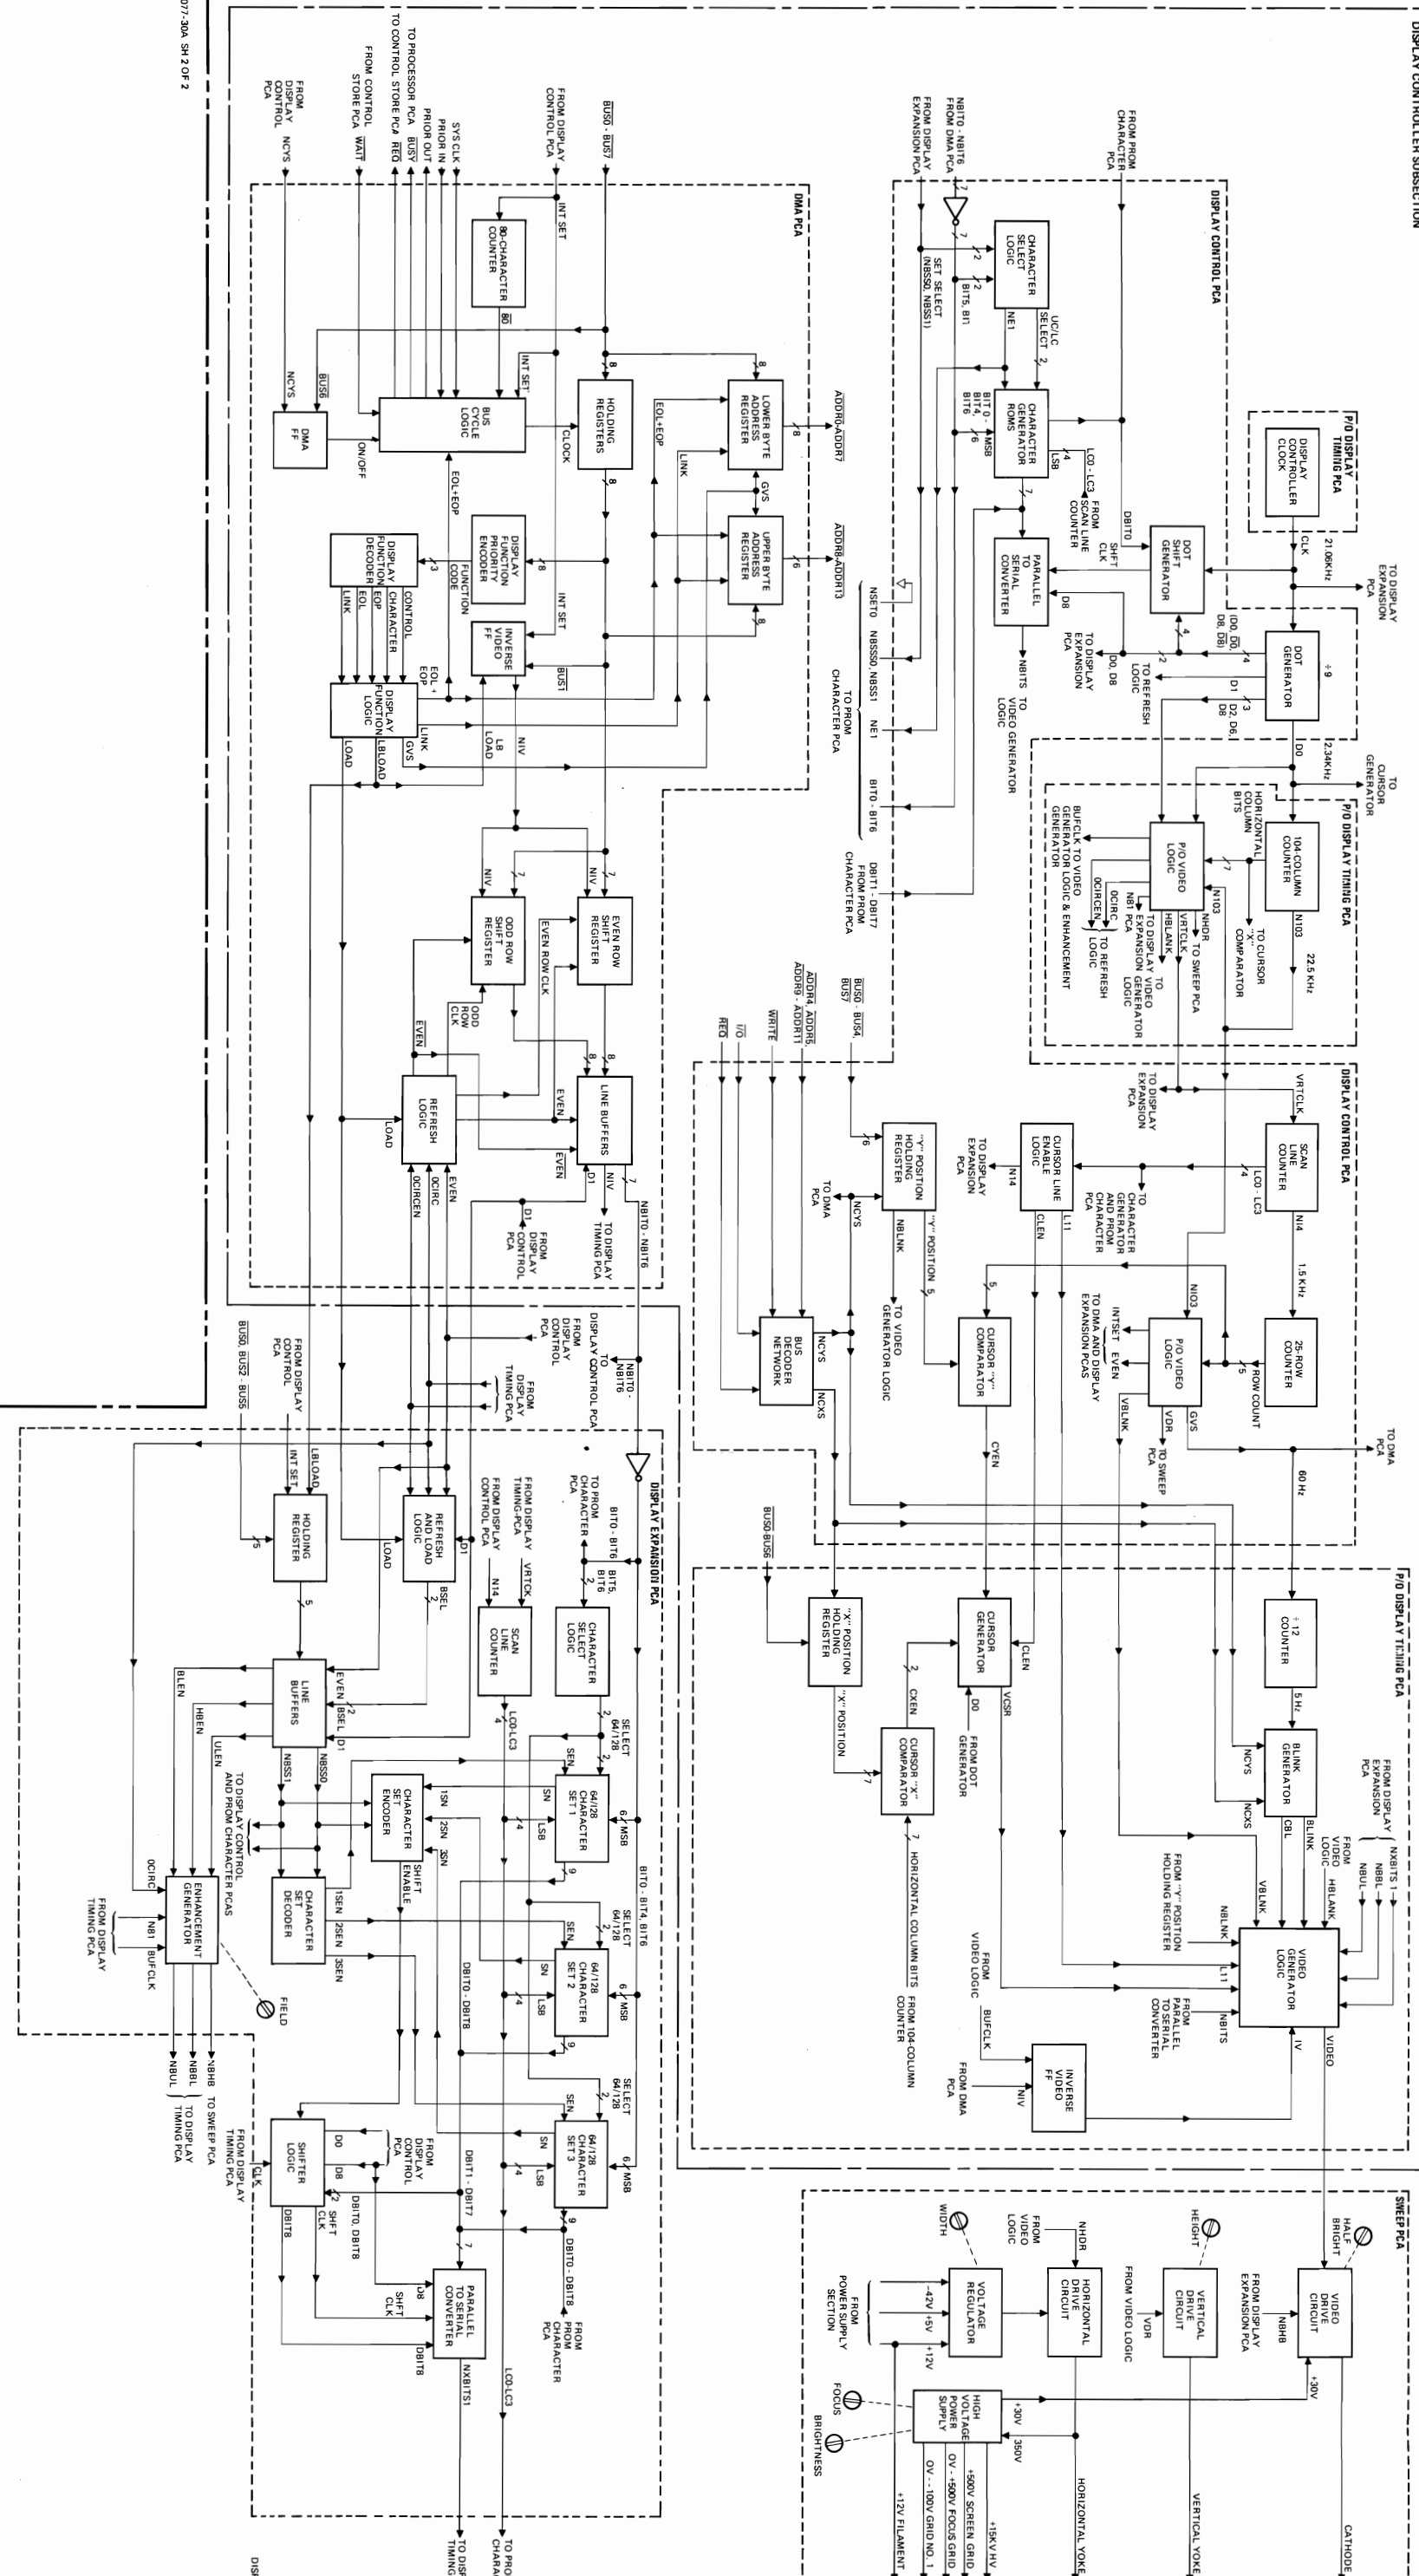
DISPLAY CONTROLLER SUBSECTION

07-30A SH 2 OF 2

DISPLAY CONTROL PCA

FROM PROM CHARACTER PCA

NBIT0 - NBIT6 FROM DMA PCA

FROM DISPLAY EXPANSION PCA

CHARACTER SELECT LOGIC

SET SELECT (NBSS0, NBSS1)

BITS, BI1

NE1

UC/LC SELECT

CHARACTER GENERATOR ROMS

BIT 0 - BIT4, BIT6

MSB

LSB

LC0 - LC3 FROM SCAN LINE COUNTER

PARALLEL TO SERIAL CONVERTER

NBITS TO VIDEO GENERATOR LOGIC

DOT SHIFT GENERATOR

SHFT CLK

DBIT0

P/O DISPLAY TIMING PCA

DISPLAY CONTROLLER CLOCK

21.06KHz

CLK

TO DISPLAY EXPANSION PCA

DOT GENERATOR

÷9

D0, D0, D8, D8

TO DISPLAY EXPANSION PCA

D0, D8

TO REFRESH LOGIC

D1 D2, D6, D8

D0

2.34KHz

TO CURSOR GENERATOR

NSET0 NBSS0, NBSS1 NE1 BIT0 - BIT6

TO PROM CHARACTER PCA

DBIT1 - DBIT7 FROM PROM CHARACTER PCA

P/O DISPLAY TIMING PCA

104 COLUMN COUNTER

N103

22.5 KHz

HORIZONTAL COLUMN BITS

P/O VIDEO LOGIC

TO CURSOR "X" COMPARATOR

N103

NHDR TO SWEEP PCA

BUFCLK TO VIDEO GENERATOR LOGIC & ENHANCEMENT GENERATOR

0CIRC

0CIRCEN

NB1 PCA

TO REFRESH LOGIC

HBLANK

VRTCLK

TO DISPLAY EXPANSION PCA

TO VIDEO GENERATOR LOGIC

DISPLAY CONTROL PCA

VRTCLK

SCAN LINE COUNTER

LC0 - LC3

TO CHARACTER GENERATOR AND PROM CHARACTER PCA

N14

1.5 KHz

25-ROW COUNTER

ROW COUNT

TO DISPLAY EXPANSION PCA

CURSOR LINE ENABLE LOGIC

N14

CLEN

L11

TO DISPLAY EXPANSION PCA

BUS0 - BUS4, BUS7

ADDR4, ADDR5, ADDR8 - ADDR11

WRITE

I/O

REQ

"Y" POSITION HOLDING REGISTER

NCYS

NBLNK

"Y" POSITION

TO DMA PCA

TO VIDEO GENERATOR LOGIC

CURSOR "Y" COMPARATOR

N103

P/O VIDEO LOGIC

INTSET EVEN

TO DMA AND DISPLAY EXPANSION PCAS

VBLNK

VDR

TO SWEEP PCA

GVS

TO DMA PCA

BUS DECODER NETWORK

NCYS

NCXS

CYEN

60 Hz

DMA PCA

BUS0 - BUS7

FROM DISPLAY CONTROL PCA

INT SET

80-CHARACTER COUNTER

80

SYS CLK

PRIOR IN

PRIOR OUT

TO PROCESSOR PCA BUSY

TO CONTROL STORE PCA REQ

FROM CONTROL STORE PCA WAIT

FROM DISPLAY CONTROL PCA NCYS

BUS CYCLE LOGIC

BUS6

NCYS

DMA FF

ON/OFF

HOLDING REGISTERS

CLOCK

INT SET

LOWER BYTE ADDRESS REGISTER

ADDR0-ADDR7

EOL+EOP

LINK

GVS

UPPER BYTE ADDRESS REGISTER

ADDR8-ADDR13

DISPLAY FUNCTION PRIORITY ENCODER

FUNCTION CODE

DISPLAY FUNCTION DECODER

CONTROL CHARACTER EOP EOL LINK

INVERSE VIDEO FF

INT SET

BUS1

DISPLAY FUNCTION LOGIC

EOL + EOP

LINK

GVS

LBLOAD

LOAD

LB LOAD

NIV

NIV

EVEN ROW SHIFT REGISTER

NIV

ODD ROW SHIFT REGISTER

EVEN ROW CLK

ODD ROW CLK

EVEN

LINE BUFFERS

EVEN

REFRESH LOGIC

LOAD

0CIRCEN

0CIRC

EVEN

NIV

D1

NBIT0 - NBIT6

TO DISPLAY TIMING PCA

D1 FROM DISPLAY CONTROL PCA

FROM DISPLAY CONTROL PCA

TO DISPLAY CONTROL PCA

NBIT0 - NBIT6

FROM DISPLAY TIMING PCA

FROM DISPLAY CONTROL PCA

BUS0, BUS2 - BUS5

DISPLAY EXPANSION PCA

LBLOAD

INT SET

HOLDING REGISTER

REFRESH AND LOAD LOGIC

D1

LOAD

BSEL

TO PROM CHARACTER PCA

BIT0 - BIT6

FROM DISPLAY TIMING PCA

FROM DISPLAY CONTROL PCA

VRTCLK

N14

SCAN LINE COUNTER

LC0-LC3

CHARACTER SELECT LOGIC

BITS, BIT6

SELECT 64/128

LINE BUFFERS

EVEN BSEL D1

BLEN

HBEN

ULEN

NBSS1

NBSS0

CHARACTER SET ENCODER

1SN 2SN 3SN

SHIFT ENABLE

SEN

SN

64/128 CHARACTER SET 1

LSB

MSB

CHARACTER SET DECODER

1SEN 2SEN 3SEN

TO DISPLAY CONTROL AND PROM CHARACTER PCAS

ENHANCEMENT GENERATOR

0CIRC

NB1

BUFCLK

FROM DISPLAY TIMING PCA

FIELD

NBHB NBBL NBUL

TO SWEEP PCA

TO DISPLAY TIMING PCA

BIT0 - BIT4, BIT6

SELECT 64/128

64/128 CHARACTER SET 2

DBIT0 - DBIT8

SELECT 64/128

64/128 CHARACTER SET 3

FROM DISPLAY CONTROL PCA

D0 D8

SHIFTER LOGIC

CLK

FROM DISPLAY TIMING PCA

DBIT0, DBIT8

SHFT CLK

DBIT8

DBIT1 - DBIT7

DBIT0 - DBIT8

FROM PROM CHARACTER PCA

PARALLEL TO SERIAL CONVERTER

SHFT CLK

D8

DBIT8

NXBITS1

LC0-LC3

TO DISP TIMING

TO PRO CHARA

DIS

P/O DISPLAY TIMING PCA

÷ 12 COUNTER

5 Hz

BLINK GENERATOR

NCYS NCXS CBL BLINK

FROM VIDEO LOGIC

HBLANK

NBUL NBBL NXBITS 1

FROM DISPLAY EXPANSION PCA

VBLNK

NBLNK

FROM "Y" POSITION HOLDING REGISTER

L11

FROM PARALLEL TO SERIAL CONVERTER

NBITS

VIDEO GENERATOR LOGIC

IV

VIDEO

BUS0-BUS6

"X" POSITION HOLDING REGISTER

"X" POSITION

CURSOR GENERATOR

CLEN

VCSR

D0

FROM DOT GENERATOR

CXEN

CURSOR "X" COMPARATOR

HORIZONTAL COLUMN BITS FROM 104-COLUMN COUNTER

FROM VIDEO LOGIC

BUFCLK

INVERSE VIDEO FF

NIV

FROM DMA PCA

SWEEP PCA

HALF BRIGHT

VIDEO DRIVE CIRCUIT

NBHB

FROM DISPLAY EXPANSION PCA

+30V

CATHODE

HEIGHT

VERTICAL DRIVE CIRCUIT

VDR

FROM VIDEO LOGIC

VERTICAL YOKE

NHDR

FROM VIDEO LOGIC

HORIZONTAL DRIVE CIRCUIT

HORIZONTAL YOKE

WIDTH

VOLTAGE REGULATOR

-42V +5V +12V

FROM POWER SUPPLY SECTION

HIGH VOLTAGE POWER SUPPLY

+30V 350V

+15K HV

+500V SCREEN GRID

0V - +500V FOCUS GRID

0V - -100V GRID NO. 1

+12V FILAMENT

FOCUS

BRIGHTNESS